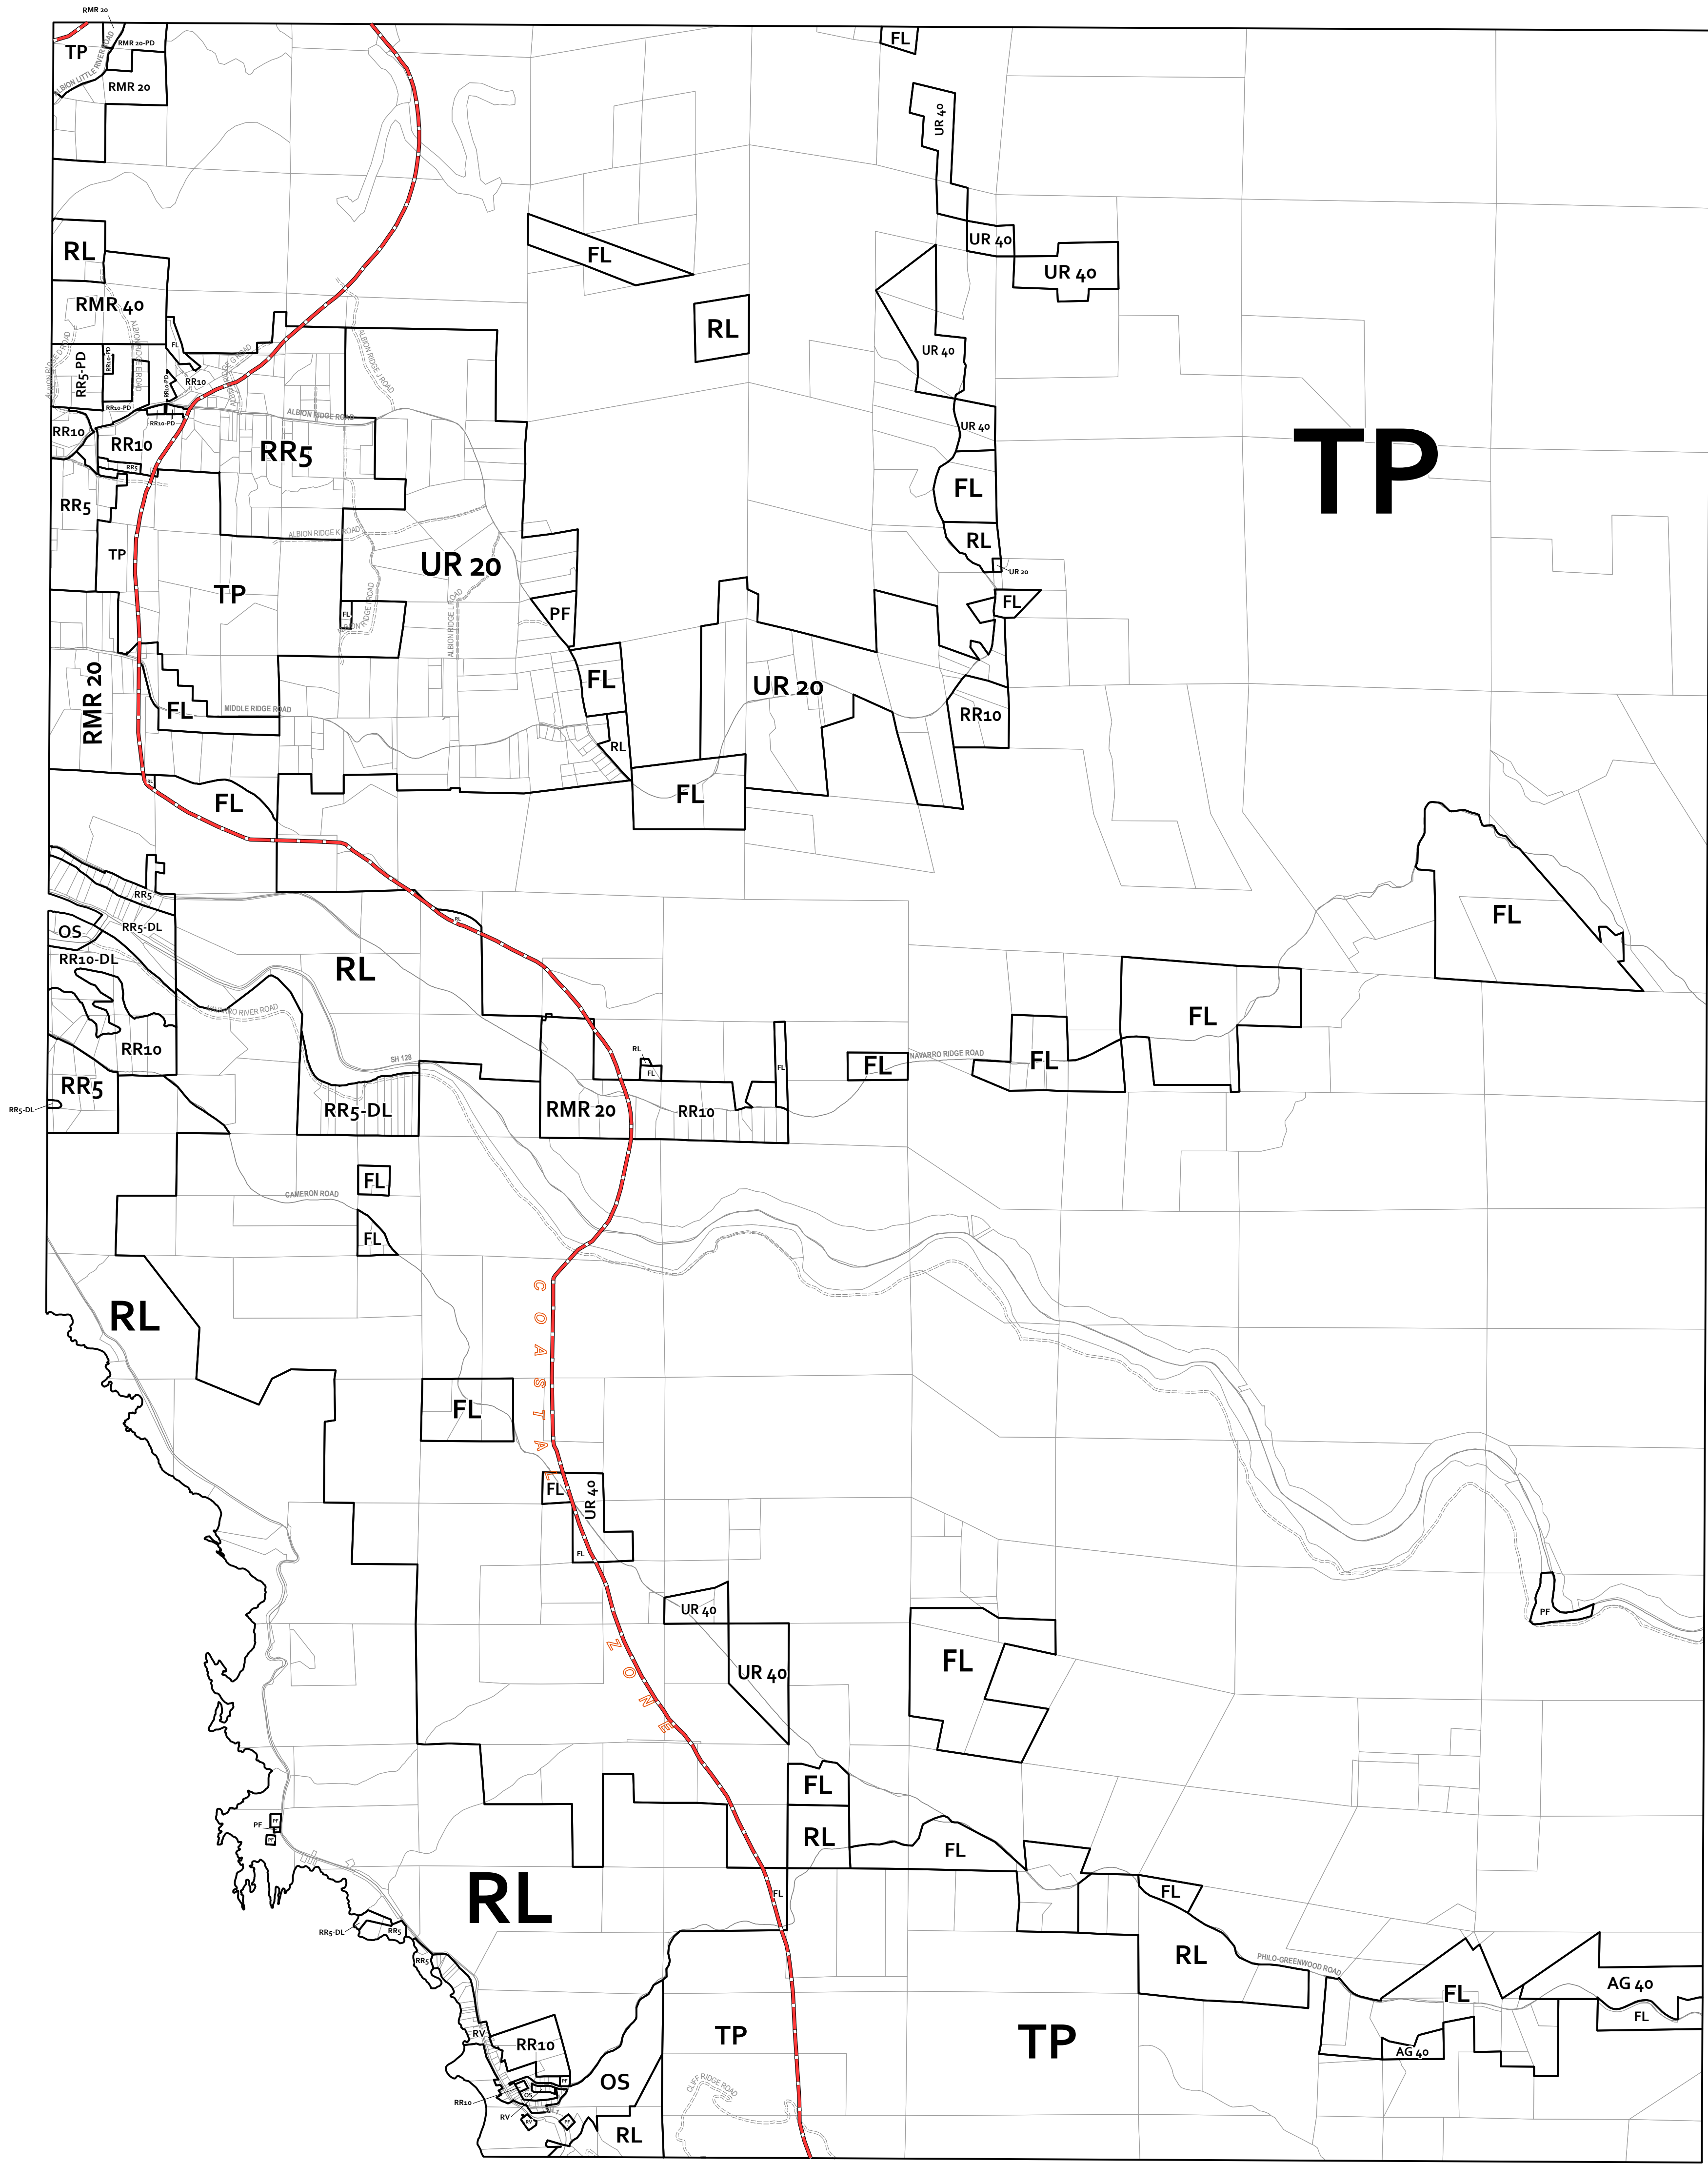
RMR 20
TP
RMR 20-PD
ALBION LITTLE RIVER ROAD
RMR 20
FL
UR 40
RL
UR 40
UR 40
FL
RMR 40
RL
UR 40
FL
RR5-PD
RR10-PD
RR10
RR10-PD
RR10-PD
ALBION RIDGE ROAD
UR 40
RR10
RR10
RR5
TP
FL
RR5
RR5
ALBION RIDGE ROAD
RL
TP
UR 20
UR 20
TP
FL
PF
FL
RMR 20
FL
MIDDLE RIDGE ROAD
FL
UR 20
RR10
RL
FL
FL
RR5
FL
OS
RR5-DL
RL
RR10-DL
RL
NAVARRO RIVER ROAD
FL
RR10
RL
FL
FL
NAVARRO RIDGE ROAD
FL
SH 128
FL
RR5
RR5-DL
RR5-DL
RMR 20
RR10
FL
CAMERON ROAD
FL
RL
C O A S T A L
FL
FL
UR 40
FL
UR 40
PF
FL
UR 40
Z O N E
FL
PF
PF
RL
FL
FL
RL
RR5-DL
RR5
FL
RR5
RL
PHILO-GREENWOOD ROAD
AG 40
FL
FL
RV
RR10
TP
TP
AG 40
OS
CLIFF RIDGE ROAD
RR10
RV
RL